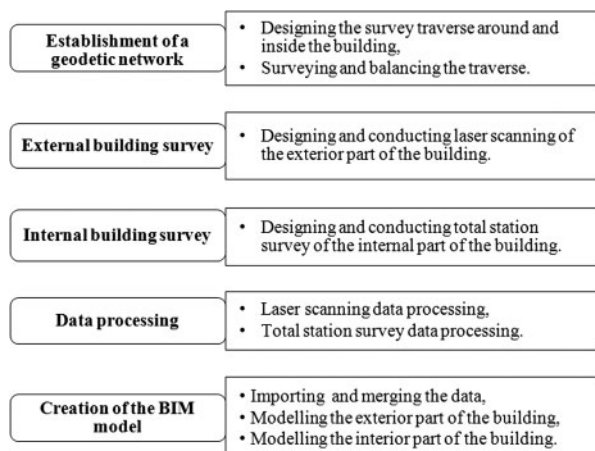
Establishment of a geodetic network

• Designing the survey traverse around and inside the building,
• Surveying and balancing the traverse.

External building survey

• Designing and conducting laser scanning of the exterior part of the building.

Internal building survey

• Designing and conducting total station survey of the internal part of the building.

Data processing

• Laser scanning data processing,
• Total station survey data processing.

Creation of the BIM model

• Importing and merging the data,
• Modelling the exterior part of the building,
• Modelling the interior part of the building.